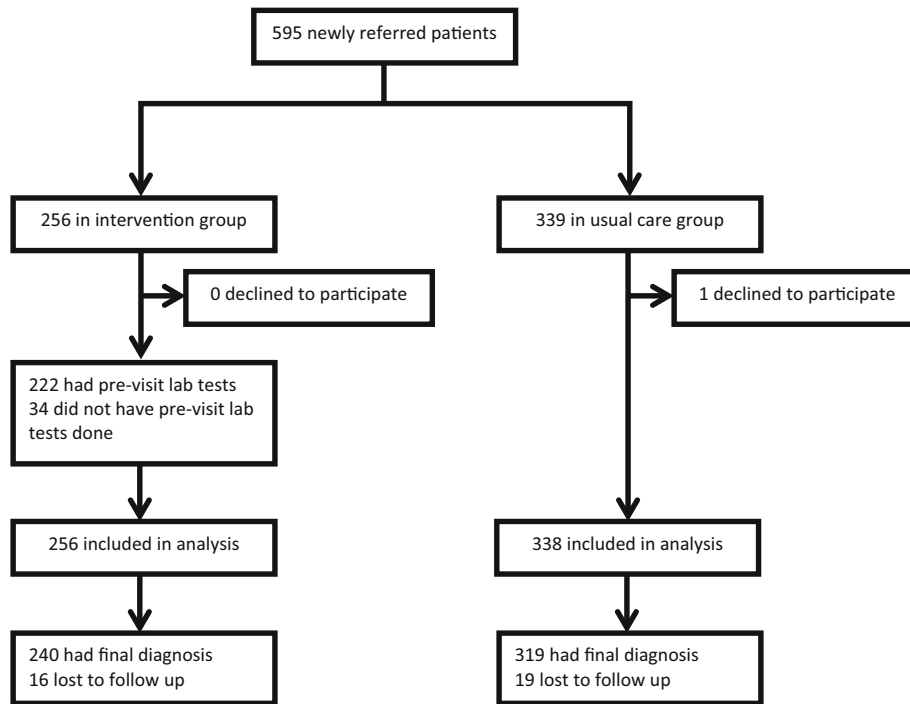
595 newly referred patients

256 in intervention group

0 declined to participate

222 had pre-visit lab tests
34 did not have pre-visit lab tests done

256 included in analysis

240 had final diagnosis
16 lost to follow up

339 in usual care group

1 declined to participate

338 included in analysis

319 had final diagnosis
19 lost to follow up